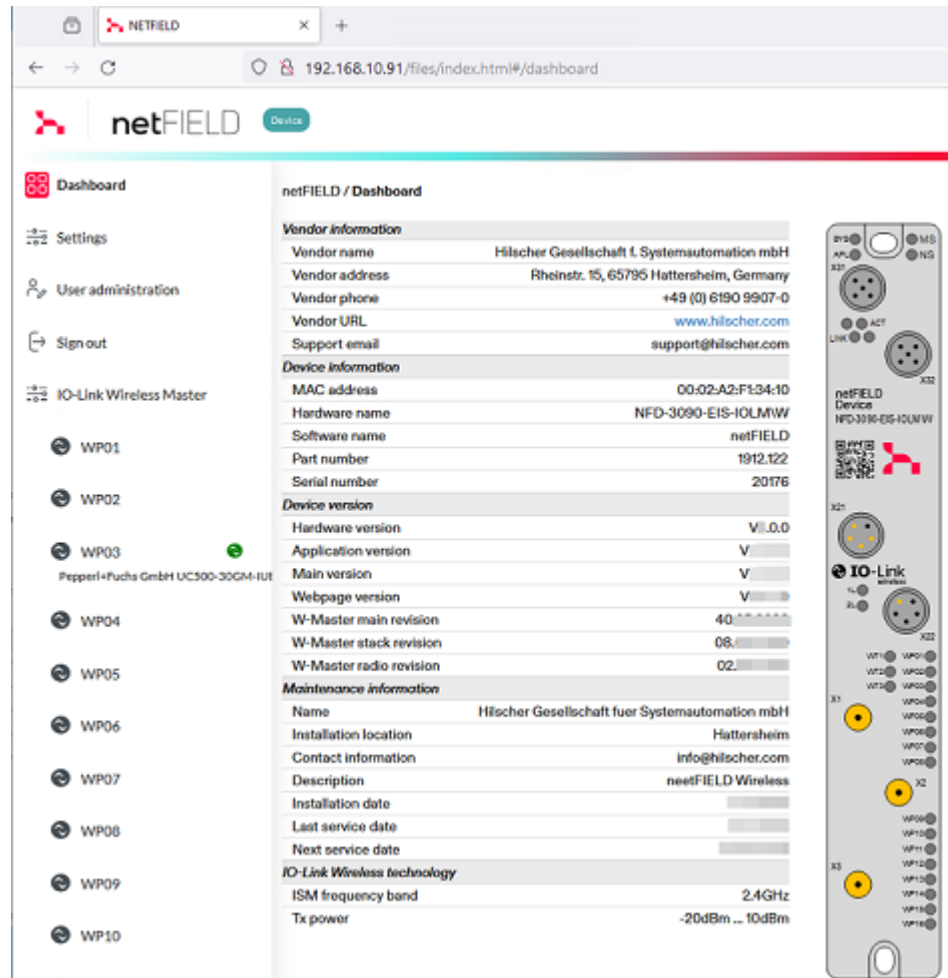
NETFIELD ×
+
192.168.10.91/files/index.html#/dashboard

netFIELD Device

Dashboard
Settings
User administration
Sign out
IO-Link Wireless Master
WP01
WP02
WP03
Pepperl+Fuchs GmbH UC500-30GM-IUE
WP04
WP05
WP06
WP07
WP08
WP09
WP10

netFIELD / Dashboard

| Vendor information | |
|---|---|
| Vendor name | Hilscher Gesellschaft f. Systemautomation mbH |
| Vendor address | Rheinstr. 15, 65795 Hattersheim, Germany |
| Vendor phone | +49 (0) 6190 9907-0 |
| Vendor URL | www.hilscher.com |
| Support email | support@hilscher.com |
| **Device information** | |
| MAC address | 00:02:A2:F1:34:10 |
| Hardware name | NFD-3090-EIS-IOLMW |
| Software name | netFIELD |
| Part number | 1912.122 |
| Serial number | 20176 |
| **Device version** | |
| Hardware version | V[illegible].0.0 |
| Application version | V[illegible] |
| Main version | V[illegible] |
| Webpage version | V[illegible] |
| W-Master main revision | 40.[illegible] |
| W-Master stack revision | 08.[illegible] |
| W-Master radio revision | 02.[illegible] |
| **Maintenance information** | |
| Name | Hilscher Gesellschaft fuer Systemautomation mbH |
| Installation location | Hattersheim |
| Contact information | info@hilscher.com |
| Description | neetFIELD Wireless |
| Installation date | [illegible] |
| Last service date | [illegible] |
| Next service date | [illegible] |
| **IO-Link Wireless technology** | |
| ISM frequency band | 2.4GHz |
| Tx power | -20dBm ... 10dBm |

SYS APL MS NS X31 LINK ACT X32
netFIELD Device NFD-3090-EIS-IOLMW
X21
IO-Link wireless
X22
WP01 WP02 WP03 WP04 WP05 WP06 WP07 WP08
X1 X2
WP09 WP10 WP11 WP12 WP13 WP14 WP15 WP16
X3